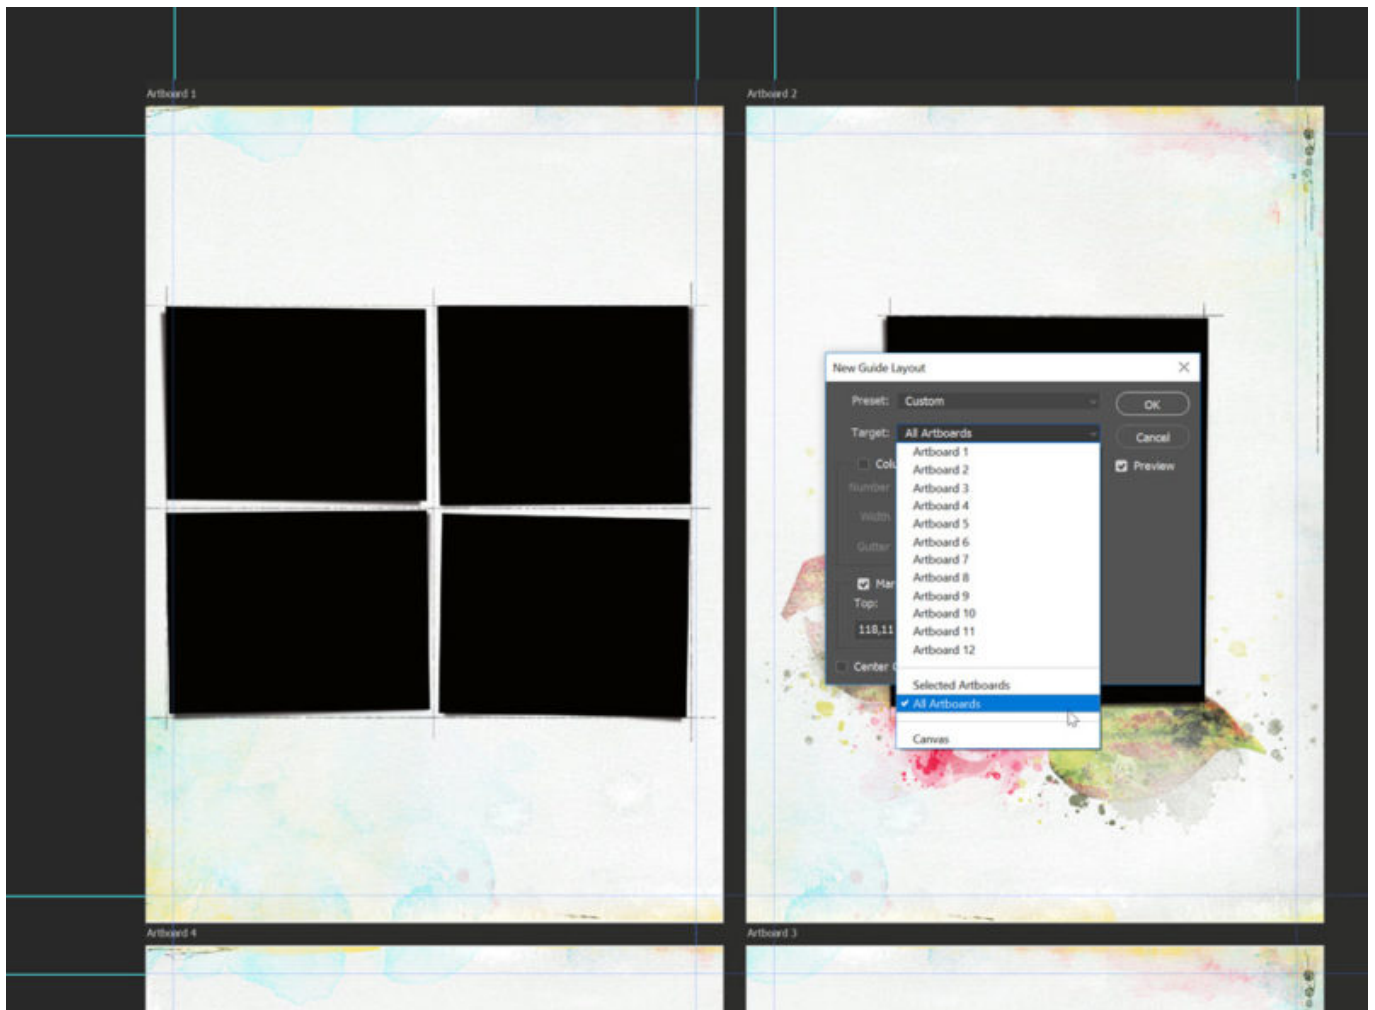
Artboard 1

Artboard 2

New Guide Layout

Preset: Custom

OK

Target: All Artboards

Cancel

Preview

Colu

Number

Width

Gutter

Mar

Top:

118,11

Center

Artboard 1
Artboard 2
Artboard 3
Artboard 4
Artboard 5
Artboard 6
Artboard 7
Artboard 8
Artboard 9
Artboard 10
Artboard 11
Artboard 12

Selected Artboards
✔ All Artboards

Canvas

Artboard 4

Artboard 3